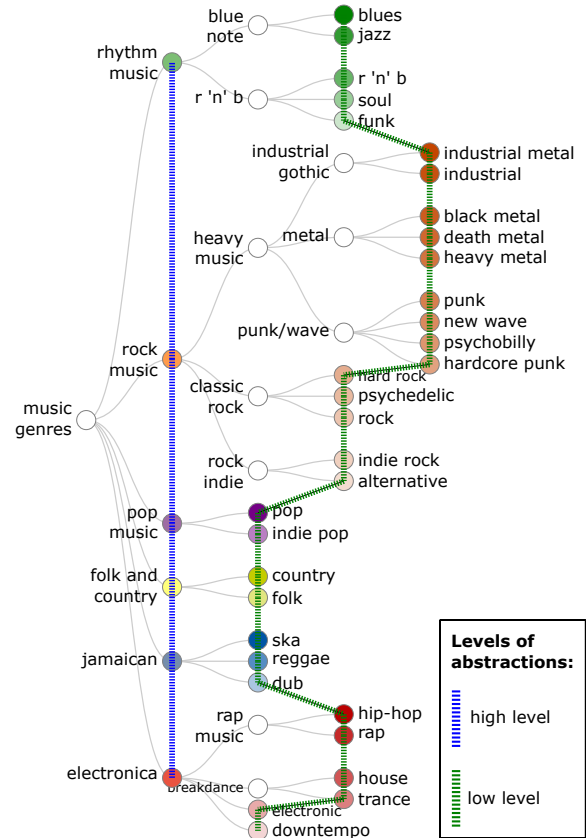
music genres

rhythm music
blue note
blues
jazz
r 'n' b
r 'n' b
soul
funk

rock music
industrial gothic
industrial metal
industrial
heavy music
metal
black metal
death metal
heavy metal
punk/wave
punk
new wave
psychobilly
hardcore punk
classic rock
hard rock
psychedelic
rock
rock indie
indie rock
alternative

pop music
pop
indie pop

folk and country
country
folk

jamaican
ska
reggae
dub

electronica
rap music
hip-hop
rap
breakdance
house
trance
electronic
downtempo

Levels of abstractions:
high level
low level